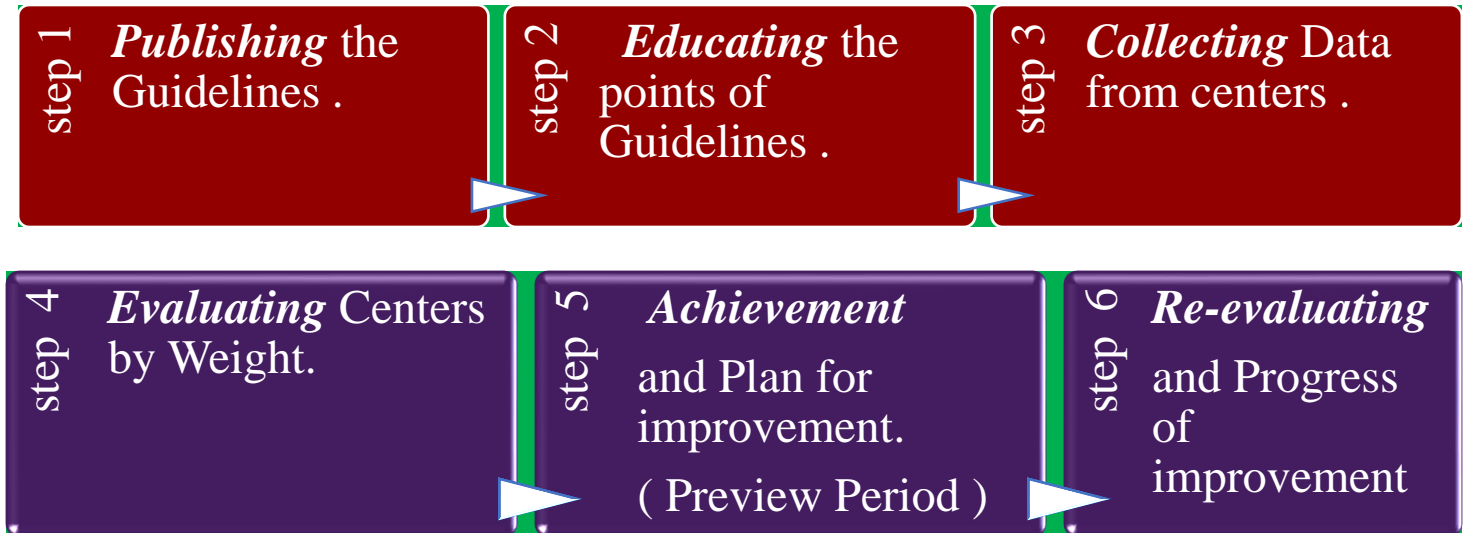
step 1
Publishing the Guidelines .

step 2
Educating the points of Guidelines .

step 3
Collecting Data from centers .

step 4
Evaluating Centers by Weight.

step 5
Achievement

and Plan for improvement.

( Preview Period )

step 6
Re-evaluating

and Progress of improvement